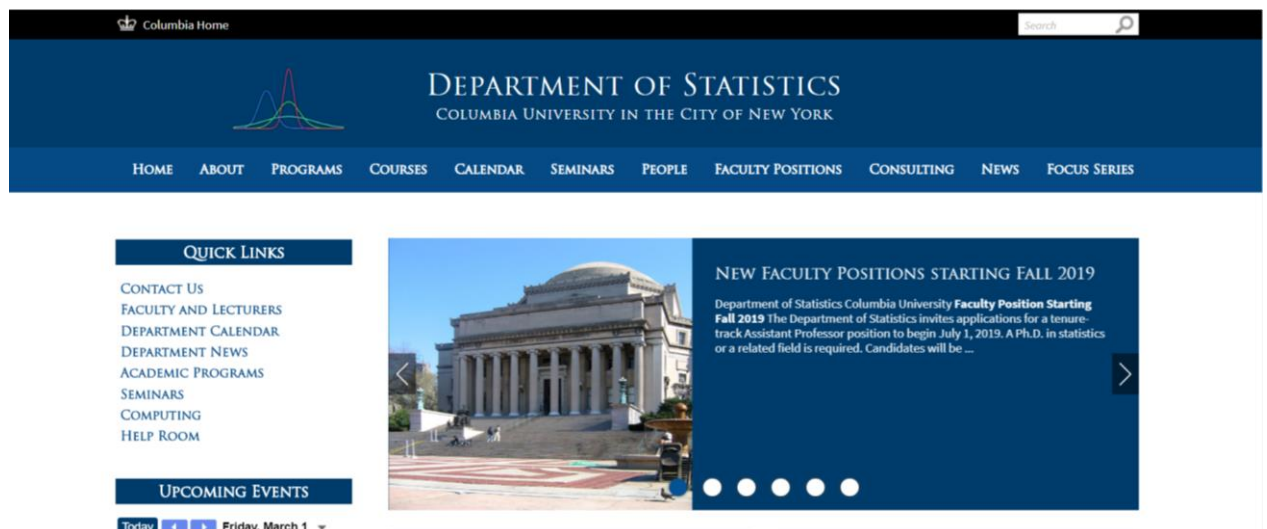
Columbia Home

Search

Department of Statistics
Columbia University in the City of New York

Home About Programs Courses Calendar Seminars People Faculty Positions Consulting News Focus Series

Quick Links

Contact Us
Faculty and Lecturers
Department Calendar
Department News
Academic Programs
Seminars
Computing
Help Room

Upcoming Events

Today Friday, March 1

New Faculty Positions starting Fall 2019

Department of Statistics Columbia University **Faculty Position Starting Fall 2019** The Department of Statistics invites applications for a tenure-track Assistant Professor position to begin July 1, 2019. A Ph.D. in statistics or a related field is required. Candidates will be ...